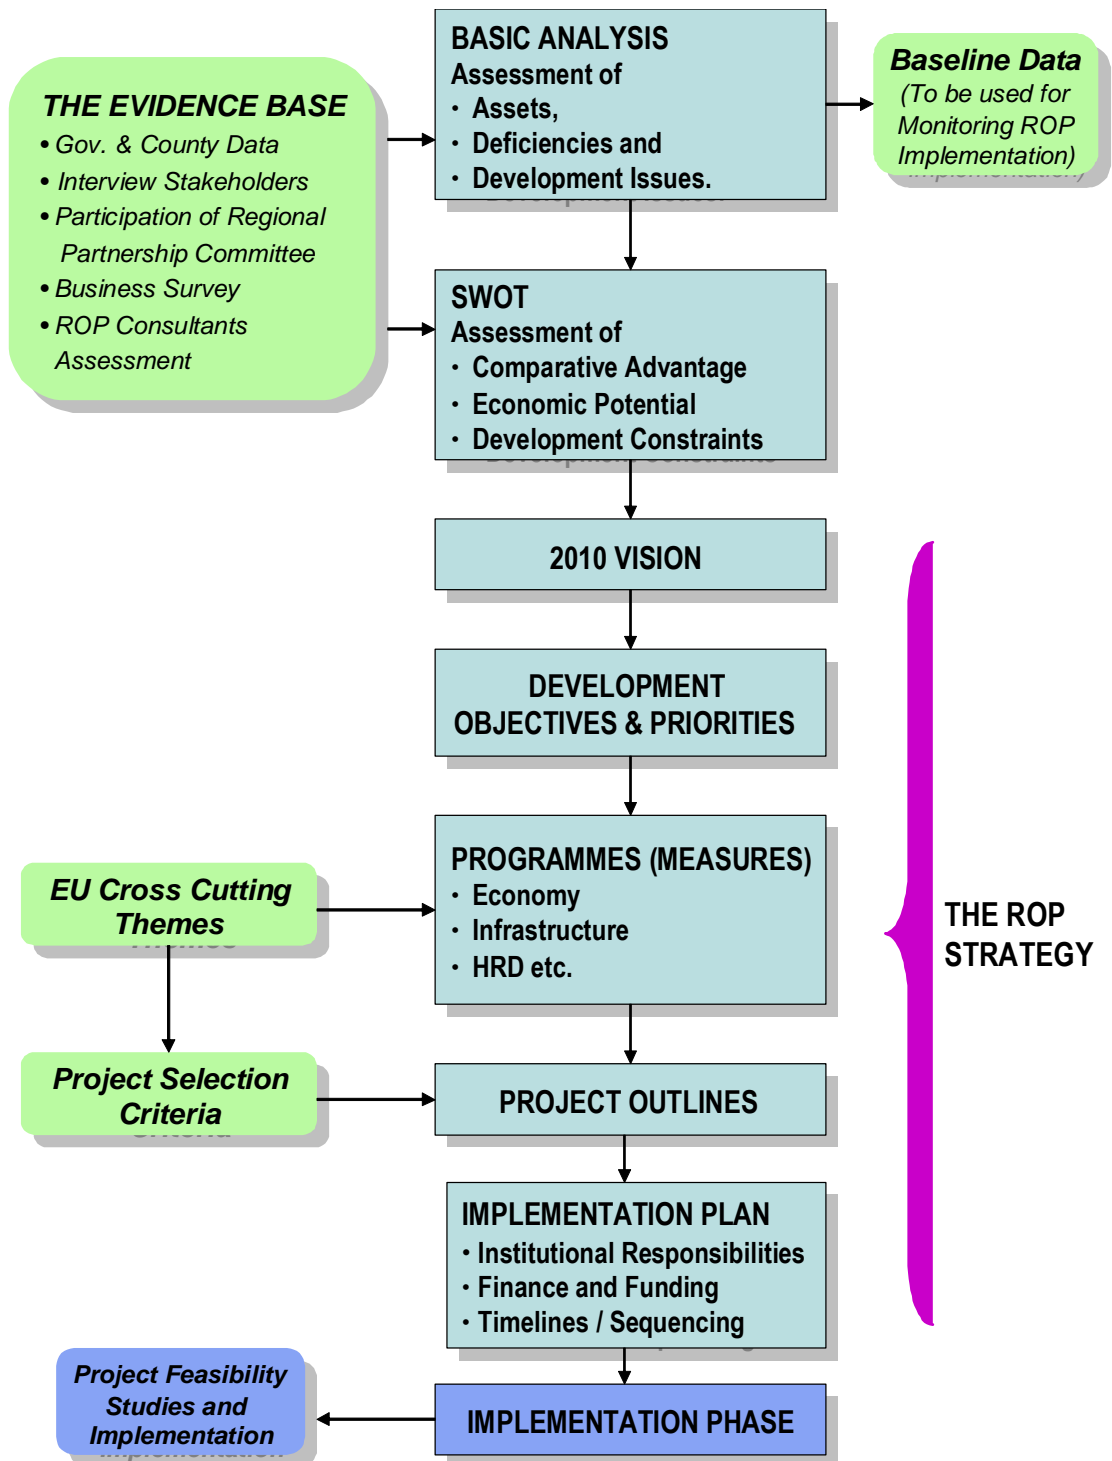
THE EVIDENCE BASE
• Gov. & County Data
• Interview Stakeholders
• Participation of Regional Partnership Committee
• Business Survey
• ROP Consultants Assessment

BASIC ANALYSIS
Assessment of
• Assets,
• Deficiencies and
• Development Issues.

Baseline Data
(To be used for Monitoring ROP Implementation)

SWOT
Assessment of
• Comparative Advantage
• Economic Potential
• Development Constraints

2010 VISION

DEVELOPMENT OBJECTIVES & PRIORITIES

EU Cross Cutting Themes

PROGRAMMES (MEASURES)
• Economy
• Infrastructure
• HRD etc.

THE ROP STRATEGY

Project Selection Criteria

PROJECT OUTLINES

IMPLEMENTATION PLAN
• Institutional Responsibilities
• Finance and Funding
• Timelines / Sequencing

Project Feasibility Studies and Implementation

IMPLEMENTATION PHASE